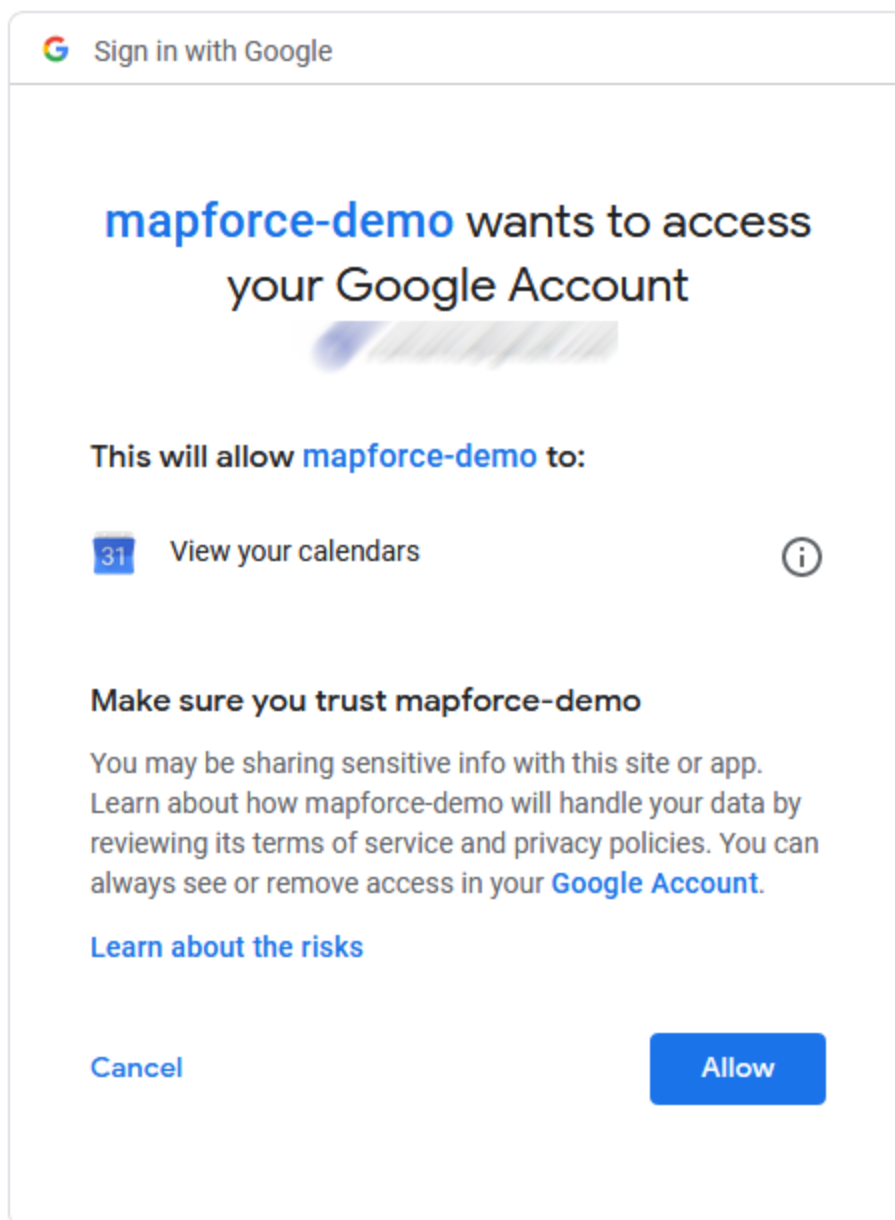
G Sign in with Google

mapforce-demo wants to access your Google Account

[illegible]

This will allow mapforce-demo to:

31 View your calendars

Make sure you trust mapforce-demo

You may be sharing sensitive info with this site or app. Learn about how mapforce-demo will handle your data by reviewing its terms of service and privacy policies. You can always see or remove access in your Google Account.

Learn about the risks

Cancel

Allow